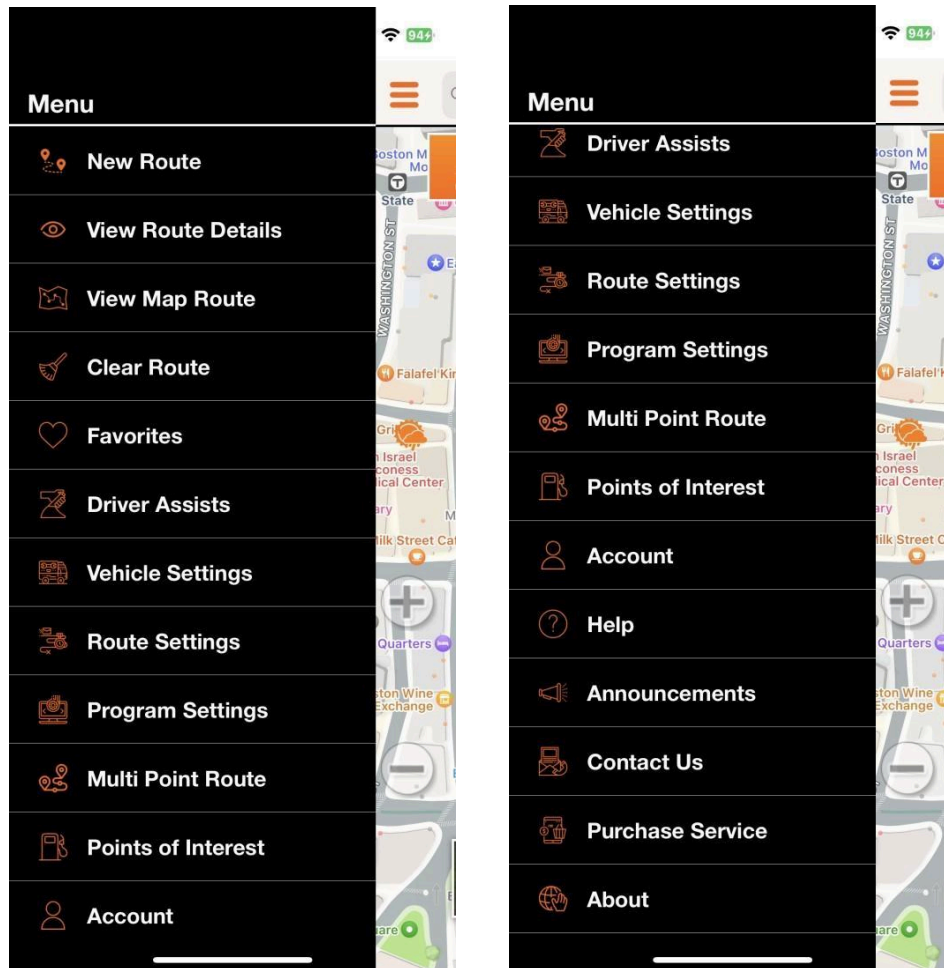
94

Menu

New Route

View Route Details

View Map Route

Clear Route

Favorites

Driver Assists

Vehicle Settings

Route Settings

Program Settings

Multi Point Route

Points of Interest

Account

Boston M Mo
State
WASHINGTON ST
Falafel Ki
Gri
Israel
coness
ical Center
ary
ilk Street Ca
Quarters
ston Wine
Exchange
are

94

Menu

Driver Assists

Vehicle Settings

Route Settings

Program Settings

Multi Point Route

Points of Interest

Account

Help

Announcements

Contact Us

Purchase Service

About

Boston M Mo
State
WASHINGTON ST
Falafel
Gri
Israel
coness
ical Center
ary
ilk Street C
Quarters
ston Wine
Exchange
are